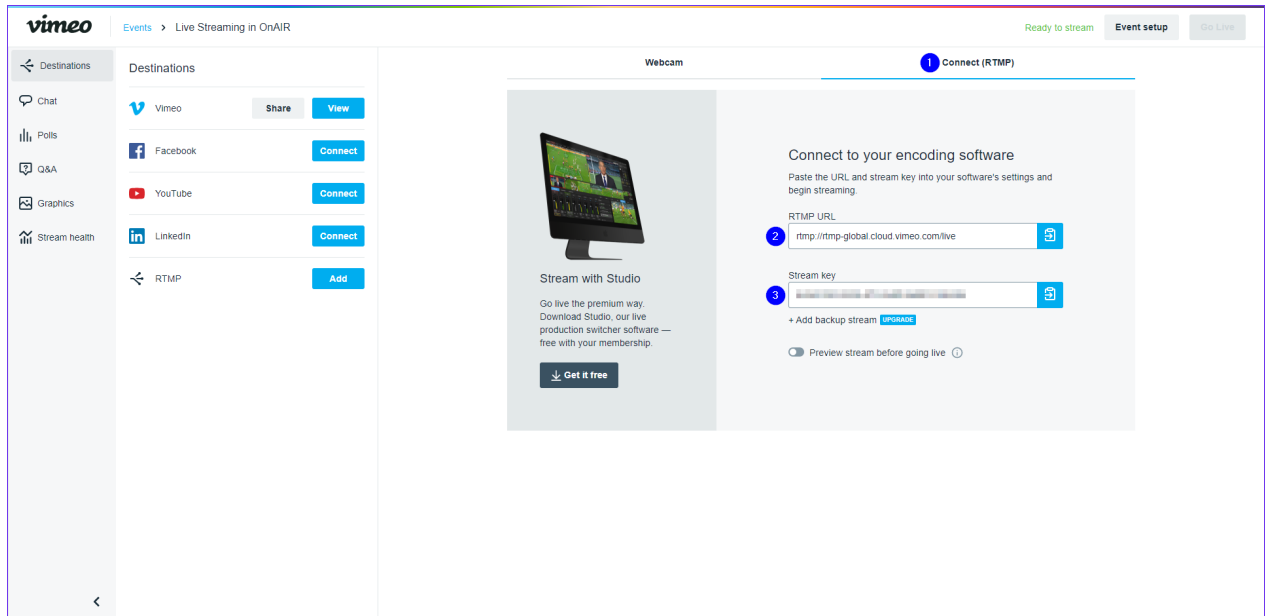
vimeo

Events > Live Streaming in OnAIR

Ready to stream Event setup Go Live

Destinations

Chat

Polls

Q&A

Graphics

Stream health

Destinations

Vimeo Share View

Facebook Connect

YouTube Connect

LinkedIn Connect

RTMP Add

Webcam

1 Connect (RTMP)

Stream with Studio

Go live the premium way. Download Studio, our live production switcher software — free with your membership.

Get it free

Connect to your encoding software

Paste the URL and stream key into your software's settings and begin streaming.

RTMP URL

2 rtmp://rtmp-global.cloud.vimeo.com/live

Stream key

3 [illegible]

+ Add backup stream UPGRADE

Preview stream before going live